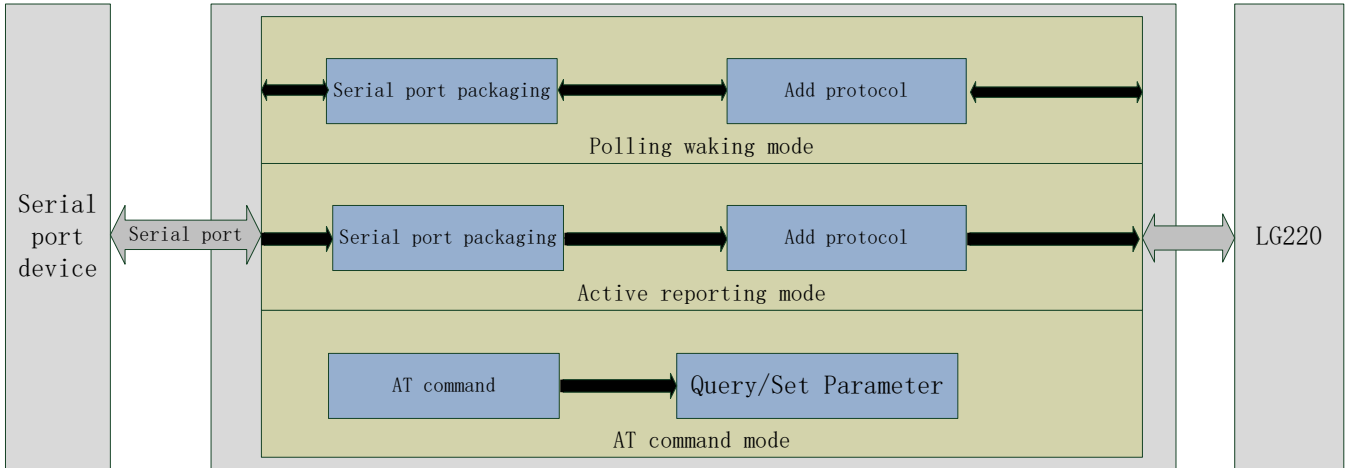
Serial port device

Serial port

Serial port packaging

Add protocol

Polling waking mode

Serial port packaging

Add protocol

Active reporting mode

AT command

Query/Set Parameter

AT command mode

LG220